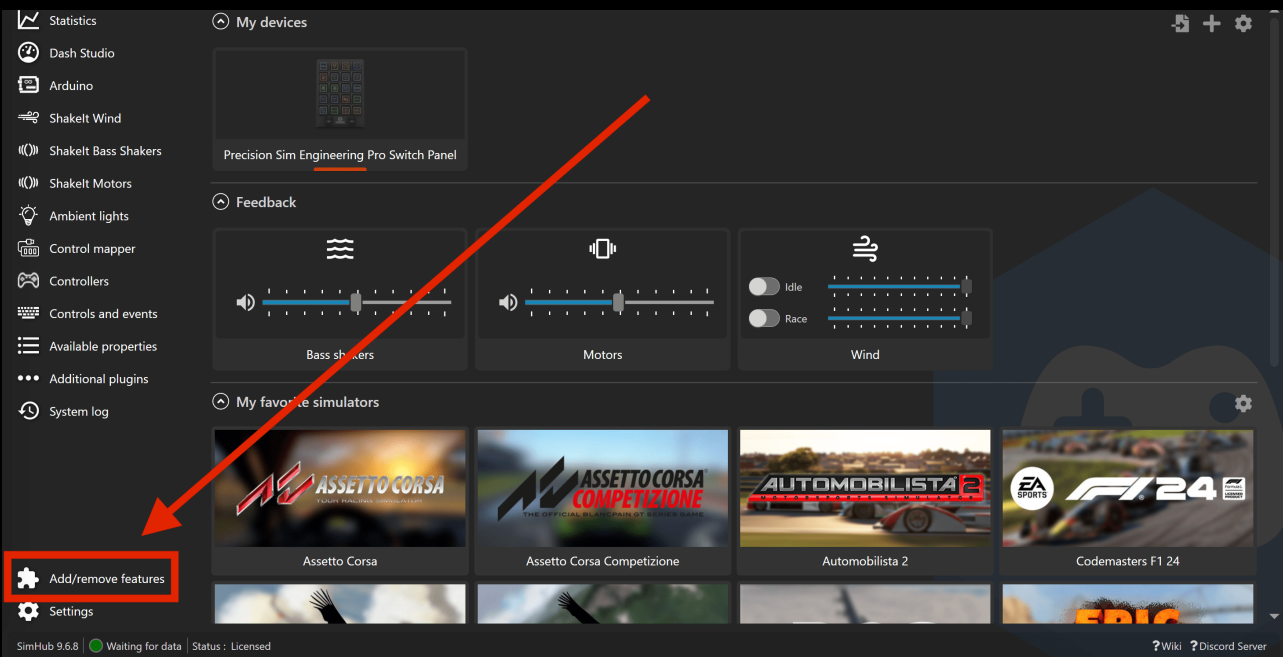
Statistics
Dash Studio
Arduino
ShakeIt Wind
ShakeIt Bass Shakers
ShakeIt Motors
Ambient lights
Control mapper
Controllers
Controls and events
Available properties
Additional plugins
System log

Add/remove features
Settings

My devices

Precision Sim Engineering Pro Switch Panel

Feedback

Bass shakers

Motors

Idle
Race
Wind

My favorite simulators

ASSETTO CORSA
YOUR RACING SIMULATOR
Assetto Corsa

ASSETTO CORSA COMPETIZIONE
THE OFFICIAL BLANCPAIN GT SERIES GAME
Assetto Corsa Competizione

AUTOMOBILISTA 2
Automobilista 2

EA SPORTS F1 24
Codemasters F1 24

SimHub 9.6.8 Waiting for data Status : Licensed

Wiki Discord Server